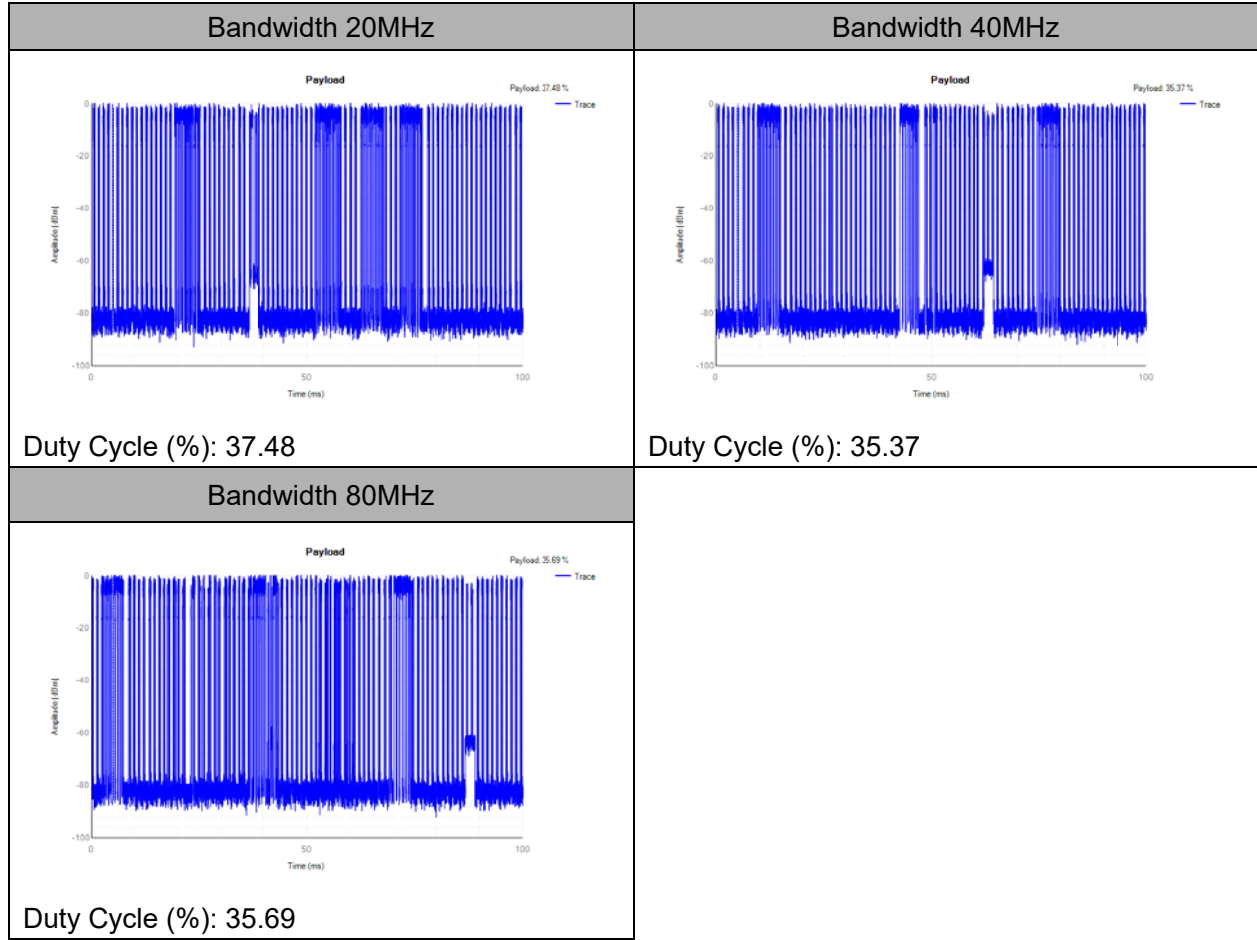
| Bandwidth 20MHz | Bandwidth 40MHz |
|---|---|
| Payload<br>Payload: 37.48 %<br>Trace<br>0<br>-20<br>-40<br>-60<br>-80<br>-100<br>Amplitude [dBm]<br>0<br>50<br>100<br>Time (ms)<br>Duty Cycle (%): 37.48 | Payload<br>Payload: 35.37 %<br>Trace<br>0<br>-20<br>-40<br>-60<br>-80<br>-100<br>Amplitude [dBm]<br>0<br>50<br>100<br>Time (ms)<br>Duty Cycle (%): 35.37 |
| Bandwidth 80MHz | |
| Payload<br>Payload: 35.69 %<br>Trace<br>0<br>-20<br>-40<br>-60<br>-80<br>-100<br>Amplitude [dBm]<br>0<br>50<br>100<br>Time (ms)<br>Duty Cycle (%): 35.69 | |